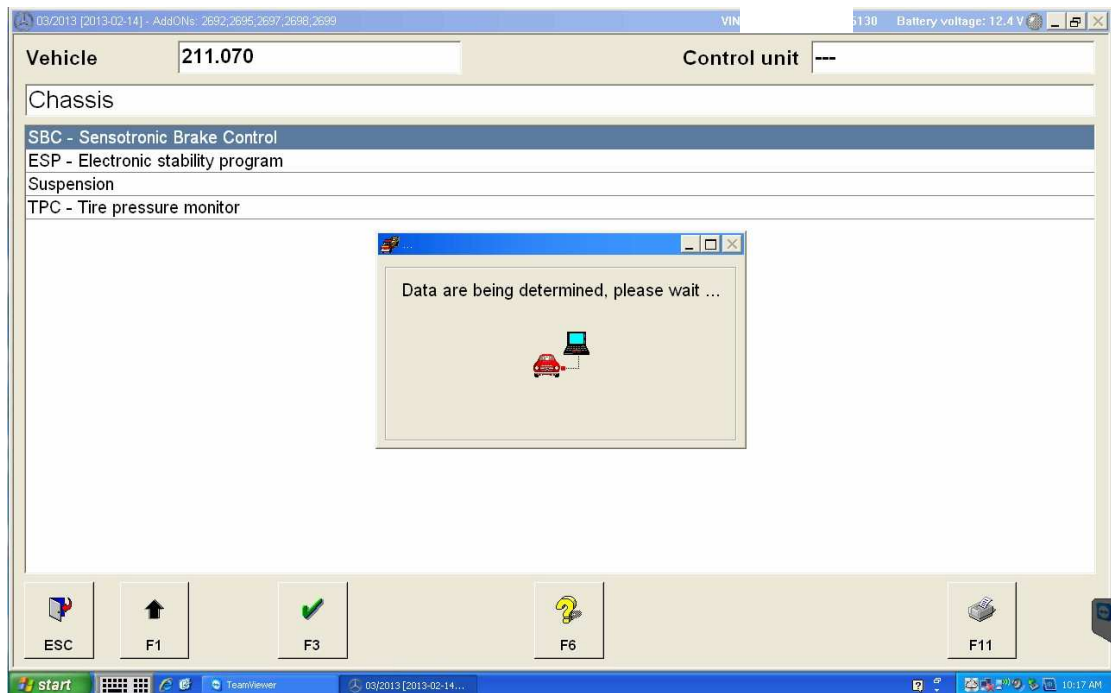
03/2013 [2013-02-14] - AddONs: 2692;2695;2697;2698;2699

VIN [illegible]130 Battery voltage: 12.4 V

Vehicle 211.070

Control unit ---

Chassis

SBC - Sensotronic Brake Control
ESP - Electronic stability program
Suspension
TPC - Tire pressure monitor

...

Data are being determined, please wait ...

ESC
F1
F3
F6
F11

start
TeamViewer
03/2013 [2013-02-14...
10:17 AM